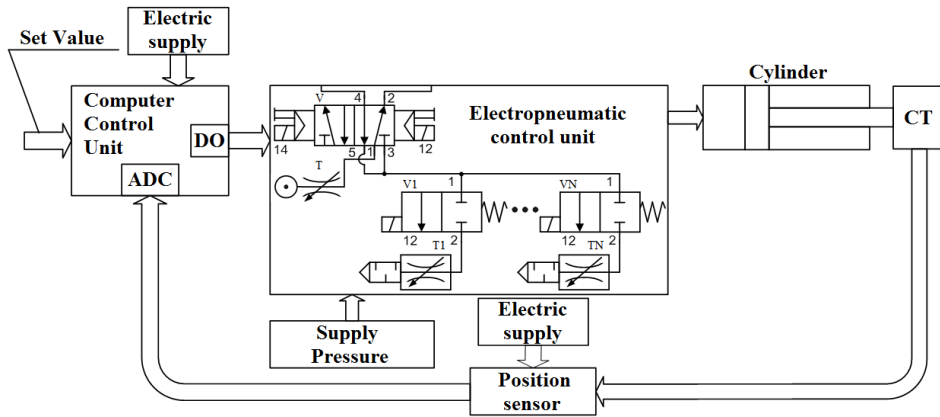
Set Value

Electric supply

Computer Control Unit

DO

ADC

V

4

2

14

5

1

3

12

T

Electropneumatic control unit

V1

1

12

T1

2

VN

1

12

TN

2

Cylinder

CT

Supply Pressure

Electric supply

Position sensor